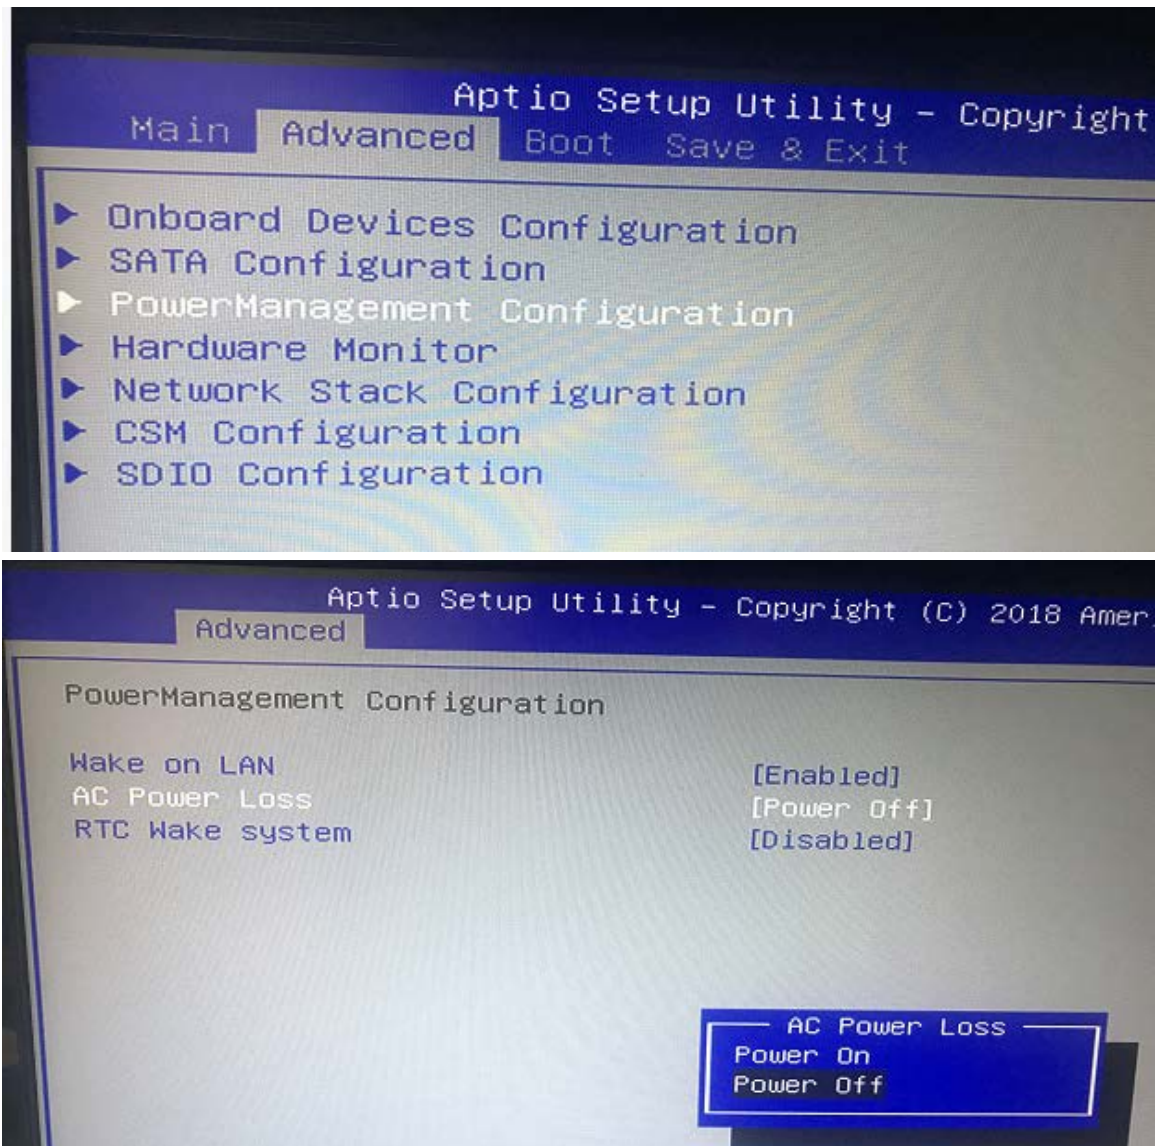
Aptio Setup Utility – Copyright
Main Advanced Boot Save & Exit

▶ Onboard Devices Configuration
▶ SATA Configuration
▶ PowerManagement Configuration
▶ Hardware Monitor
▶ Network Stack Configuration
▶ CSM Configuration
▶ SDIO Configuration

Aptio Setup Utility – Copyright (C) 2018 Amer
Advanced

PowerManagement Configuration

Wake on LAN [Enabled]
AC Power Loss [Power Off]
RTC Wake system [Disabled]

AC Power Loss
Power On
Power Off